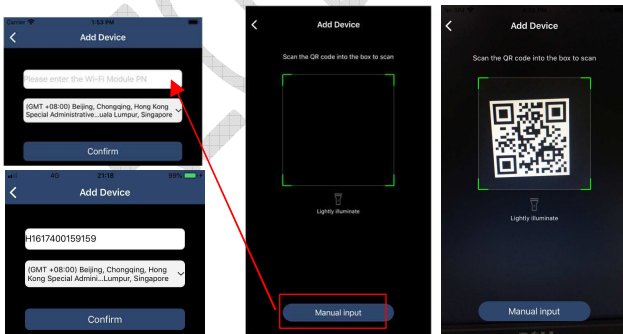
Carrier 1:53 PM

Add Device

Please enter the Wi-Fi Module PN

(GMT +08:00) Beijing, Chongqing, Hong Kong Special Administrative...uala Lumpur, Singapore

Confirm

4G 21:18 89%

Add Device

H1617400159159

(GMT +08:00) Beijing, Chongqing, Hong Kong Special Admini...Lumpur, Singapore

Confirm

Add Device

Scan the QR code into the box to scan

Lightly illuminate

Manual input

Add Device

Scan the QR code into the box to scan

Lightly illuminate

Manual input